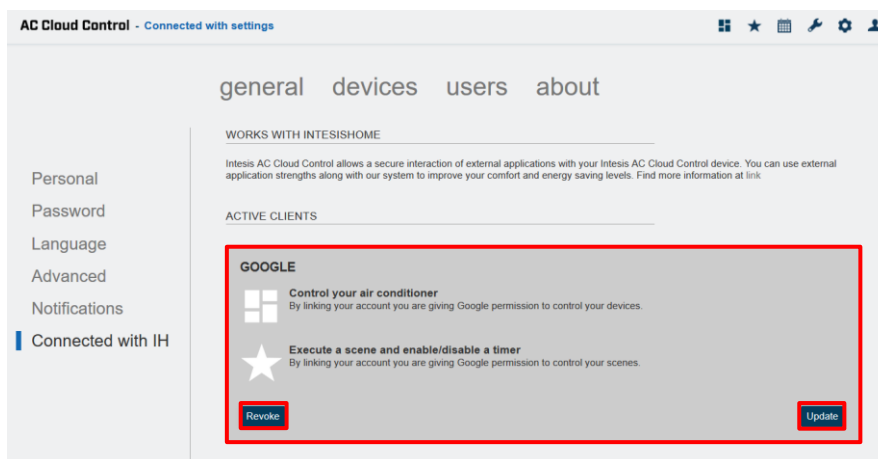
AC Cloud Control - Connected with settings

general devices users about

Personal
Password
Language
Advanced
Notifications
Connected with IH

WORKS WITH INTESISHOME

Intesis AC Cloud Control allows a secure interaction of external applications with your Intesis AC Cloud Control device. You can use external application strengths along with our system to improve your comfort and energy saving levels. Find more information at link

ACTIVE CLIENTS

GOOGLE

Control your air conditioner
By linking your account you are giving Google permission to control your devices.

Execute a scene and enable/disable a timer
By linking your account you are giving Google permission to control your scenes.

Revoke

Update